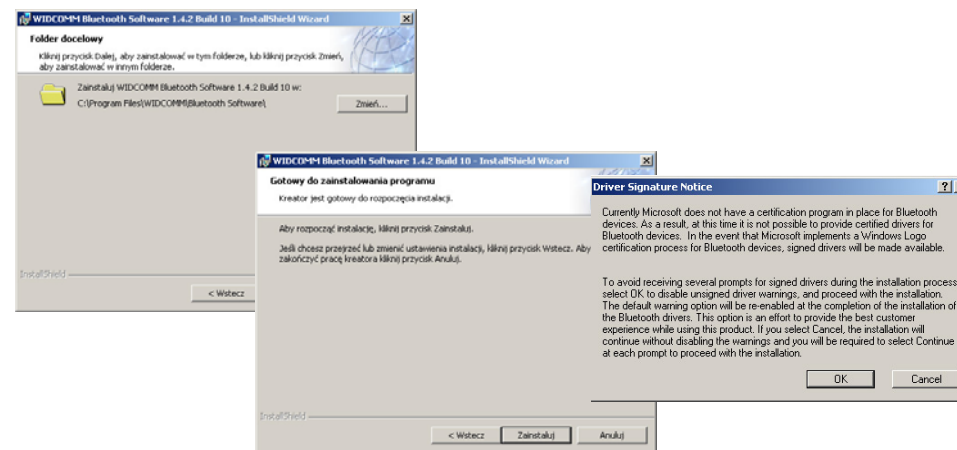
WIDCOMM Bluetooth Software 1.4.2 Build 10 - InstallShield Wizard

Folder docelowy

Kliknij przycisk Dalej, aby zainstalować w tym folderze, lub kliknij przycisk Zmień, aby zainstalować w innym folderze.

Zainstaluj WIDCOMM Bluetooth Software 1.4.2 Build 10 w:
C:\Program Files\WIDCOMM\Bluetooth Software\

Zmień...

InstallShield

< Wstecz

WIDCOMM Bluetooth Software 1.4.2 Build 10 - InstallShield Wizard

Gotowy do zainstalowania programu

Kreator jest gotowy do rozpoczęcia instalacji.

Aby rozpocząć instalację, kliknij przycisk Zainstaluj.

Jeśli chcesz przejrzeć lub zmienić ustawienia instalacji, kliknij przycisk Wstecz. Aby zakończyć pracę kreatora kliknij przycisk Anuluj.

InstallShield

< Wstecz

Zainstaluj

Anuluj

Driver Signature Notice

?

Currently Microsoft does not have a certification program in place for Bluetooth devices. As a result, at this time it is not possible to provide certified drivers for Bluetooth devices. In the event that Microsoft implements a Windows Logo certification process for Bluetooth devices, signed drivers will be made available.

To avoid receiving several prompts for signed drivers during the installation process select OK to disable unsigned driver warnings, and proceed with the installation. The default warning option will be re-enabled at the completion of the installation of the Bluetooth drivers. This option is an effort to provide the best customer experience while using this product. If you select Cancel, the installation will continue without disabling the warnings and you will be required to select Continue at each prompt to proceed with the installation.

OK

Cancel